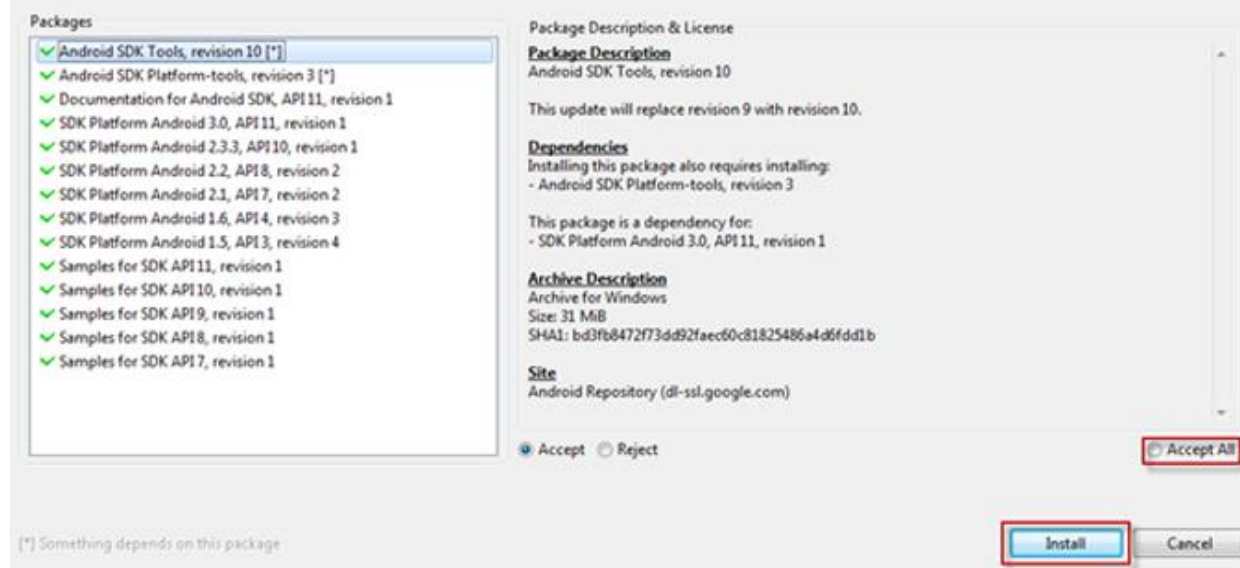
Packages

Android SDK Tools, revision 10 [*]
Android SDK Platform-tools, revision 3 [*]
Documentation for Android SDK, API 11, revision 1
SDK Platform Android 3.0, API 11, revision 1
SDK Platform Android 2.3.3, API 10, revision 1
SDK Platform Android 2.2, API 8, revision 2
SDK Platform Android 2.1, API 7, revision 2
SDK Platform Android 1.6, API 4, revision 3
SDK Platform Android 1.5, API 3, revision 4
Samples for SDK API 11, revision 1
Samples for SDK API 10, revision 1
Samples for SDK API 9, revision 1
Samples for SDK API 8, revision 1
Samples for SDK API 7, revision 1

Package Description & License

Package Description
Android SDK Tools, revision 10

This update will replace revision 9 with revision 10.

Dependencies
Installing this package also requires installing:
- Android SDK Platform-tools, revision 3

This package is a dependency for:
- SDK Platform Android 3.0, API 11, revision 1

Archive Description
Archive for Windows
Size: 31 MiB
SHA1: bd3fb8472f73dd92faec60c81825486a4d6fdd1b

Site
Android Repository (dl-ssl.google.com)

Accept Reject

Accept All

[*] Something depends on this package

Install Cancel